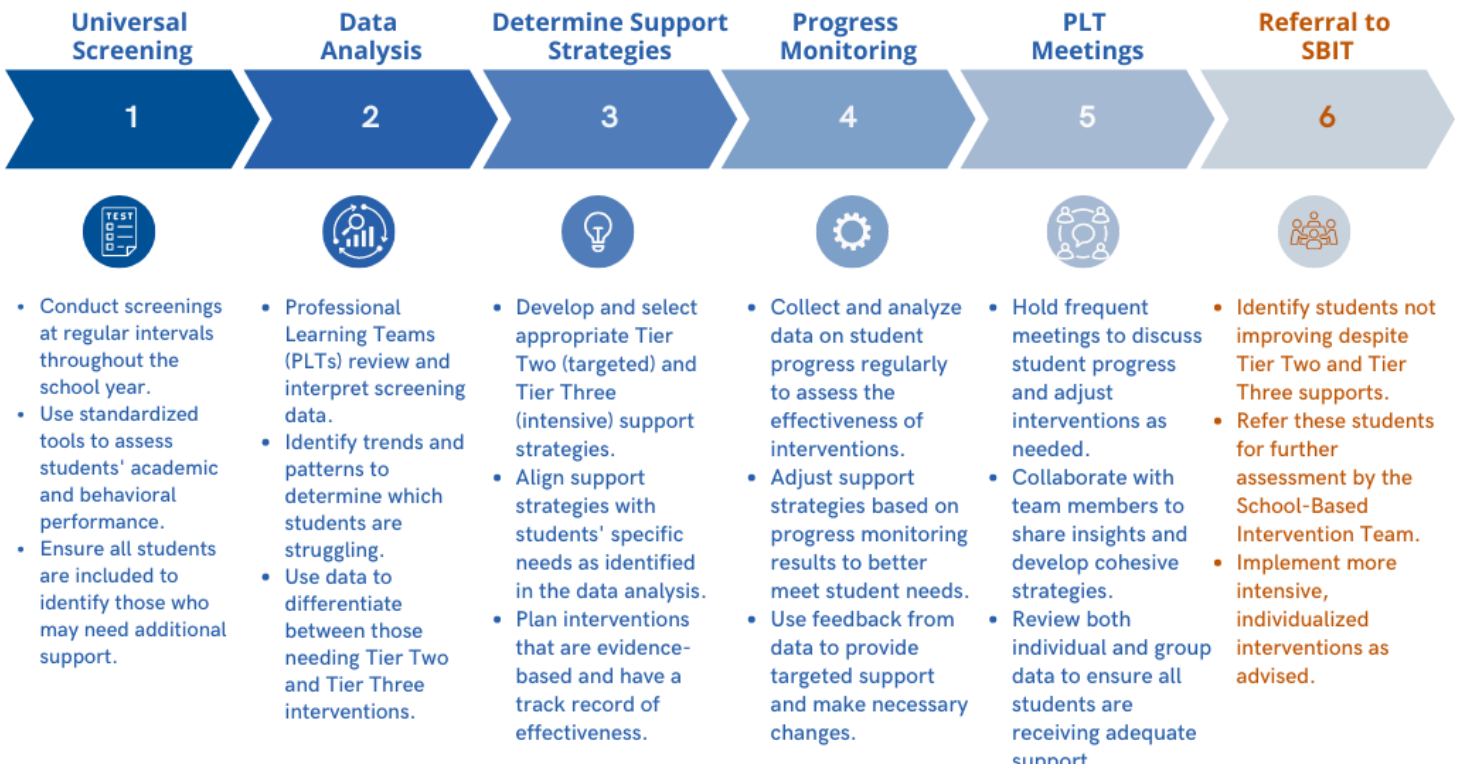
Universal Screening

1

TEST

- Conduct screenings at regular intervals throughout the school year.
- Use standardized tools to assess students' academic and behavioral performance.
- Ensure all students are included to identify those who may need additional support.

Data Analysis

2

- Professional Learning Teams (PLTs) review and interpret screening data.
- Identify trends and patterns to determine which students are struggling.
- Use data to differentiate between those needing Tier Two and Tier Three interventions.

Determine Support Strategies

3

- Develop and select appropriate Tier Two (targeted) and Tier Three (intensive) support strategies.
- Align support strategies with students' specific needs as identified in the data analysis.
- Plan interventions that are evidence-based and have a track record of effectiveness.

Progress Monitoring

4

- Collect and analyze data on student progress regularly to assess the effectiveness of interventions.
- Adjust support strategies based on progress monitoring results to better meet student needs.
- Use feedback from data to provide targeted support and make necessary changes.

PLT Meetings

5

- Hold frequent meetings to discuss student progress and adjust interventions as needed.
- Collaborate with team members to share insights and develop cohesive strategies.
- Review both individual and group data to ensure all students are receiving adequate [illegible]

Referral to SBIT

6

- Identify students not improving despite Tier Two and Tier Three supports.
- Refer these students for further assessment by the School-Based Intervention Team.
- Implement more intensive, individualized interventions as advised.